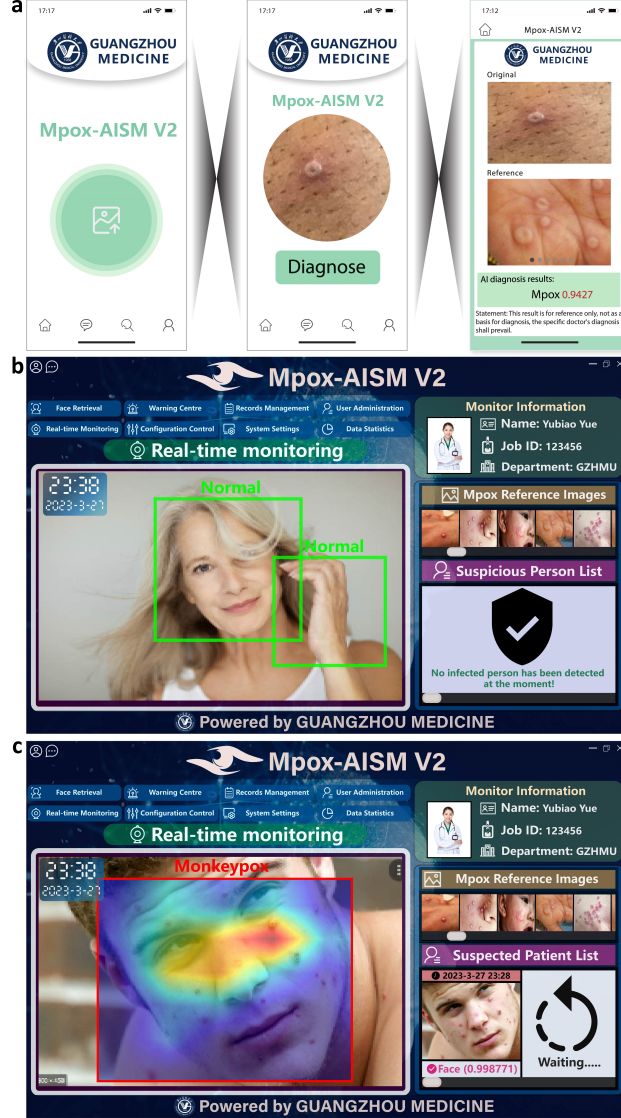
a

17:17

GUANGZHOU MEDICINE

Mpox-AISM V2

17:17

GUANGZHOU MEDICINE

Mpox-AISM V2

Diagnose

17:12

Mpox-AISM V2

GUANGZHOU MEDICINE

Original

Reference

AI diagnosis results:

Mpox 0.9427

Statement: This result is for reference only, not as a basis for diagnosis, the specific doctor's diagnosis shall prevail.

b

Mpox-AISM V2

Face Retrieval | Warning Centre | Records Management | User Administration
Real-time Monitoring | Configuration Control | System Settings | Data Statistics

Real-time monitoring

23:38
2023-3-27

Normal

Normal

Monitor Information

Name: Yubiao Yue

Job ID: 123456

Department: GZHMU

Mpox Reference Images

Suspicious Person List

No infected person has been detected at the moment!

Powered by GUANGZHOU MEDICINE

c

Mpox-AISM V2

Face Retrieval | Warning Centre | Records Management | User Administration
Real-time Monitoring | Configuration Control | System Settings | Data Statistics

Real-time monitoring

23:38
2023-3-27

Monkeypox

Monitor Information

Name: Yubiao Yue

Job ID: 123456

Department: GZHMU

Mpox Reference Images

Suspected Patient List

2023-3-27 23:28

Face (0.998771)

Waiting.....

Powered by GUANGZHOU MEDICINE